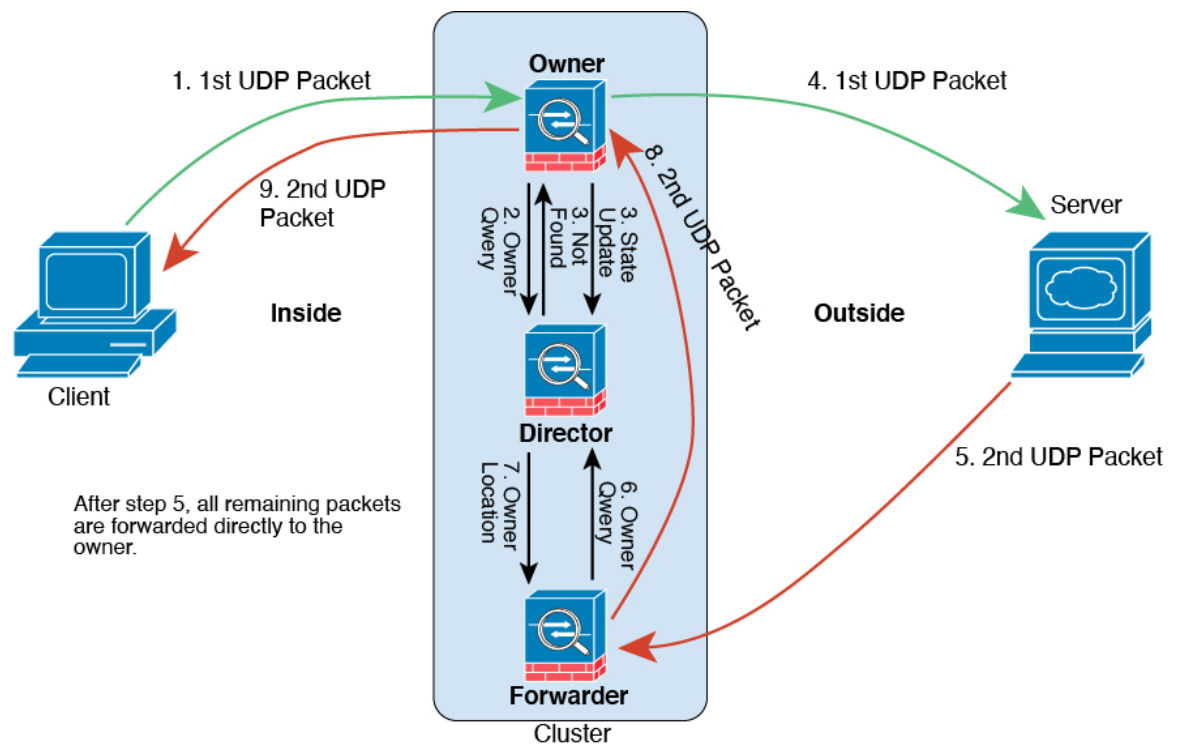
1. 1st UDP Packet

Owner

4. 1st UDP Packet

9. 2nd UDP Packet

2. Owner Qwery

3. Not Found

3. State Update

8. 2nd UDP Packet

Server

Inside

Outside

Client

Director

5. 2nd UDP Packet

7. Owner Location

6. Owner Qwery

After step 5, all remaining packets are forwarded directly to the owner.

Forwarder

Cluster